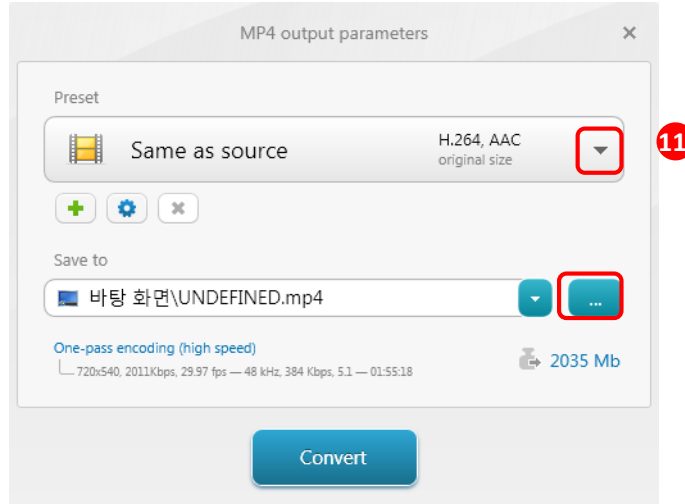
MP4 output parameters
×
Preset
Same as source
H.264, AAC
original size
11
Save to
바탕 화면\UNDEFINED.mp4
...
One-pass encoding (high speed)
720x540, 2011Kbps, 29.97 fps — 48 kHz, 384 Kbps, 5.1 — 01:55:18
2035 Mb
Convert